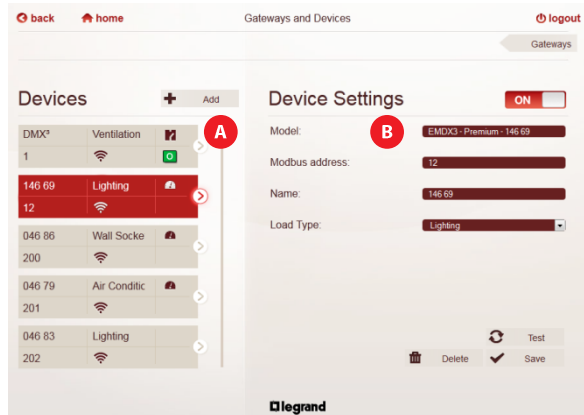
back home Gateways and Devices logout

Gateways

Devices Add

A

| DMX³ | Ventilation |
|---|---|
| 1 | O |

| 146 69 | Lighting |
|---|---|
| 12 | |

| 046 86 | Wall Socke |
|---|---|
| 200 | |

| 046 79 | Air Conditic |
|---|---|
| 201 | |

| 046 83 | Lighting |
|---|---|
| 202 | |

Device Settings ON

B

Model: EMDX3 - Premium - 146 69

Modbus address: 12

Name: 146 69

Load Type: Lighting

Test

Delete Save

legrand